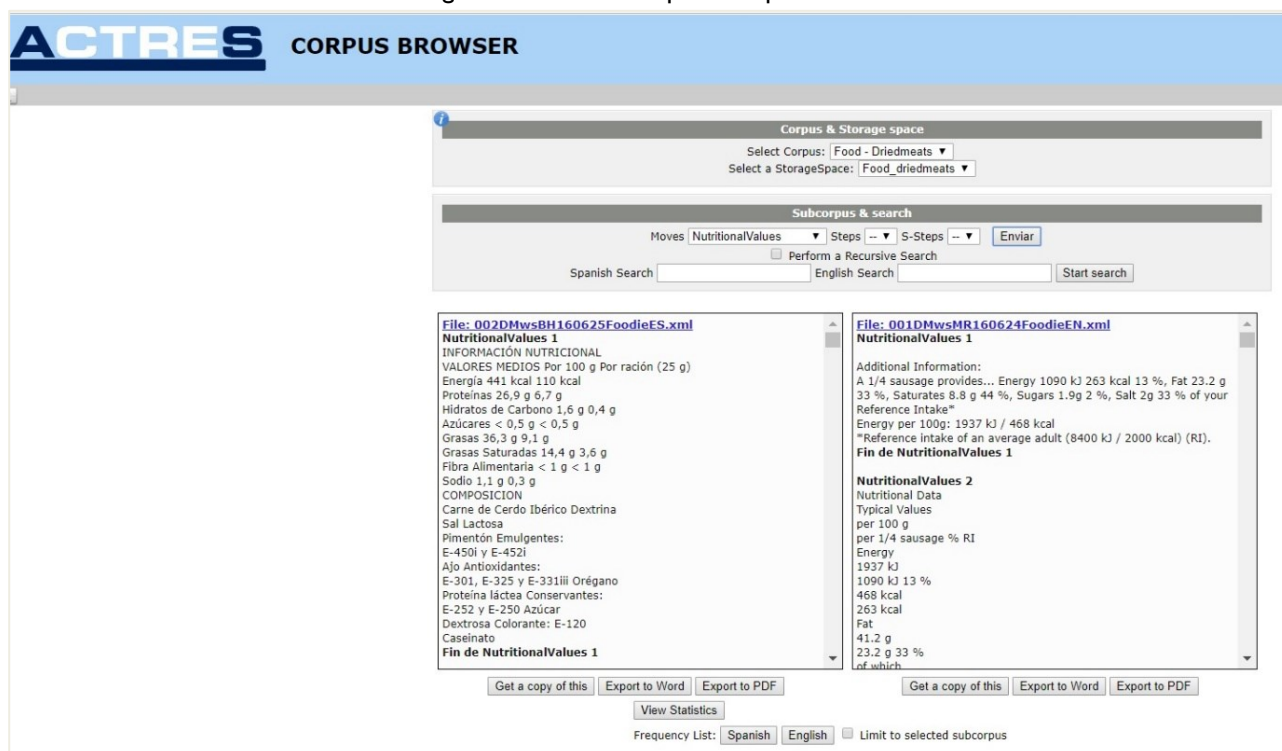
ACTRES CORPUS BROWSER

Corpus & Storage space

Select Corpus: Food - Driedmeats ▼
Select a StorageSpace: Food_driedmeats ▼

Subcorpus & search

Moves NutritionalValues ▼ Steps -- ▼ S-Steps -- ▼ Enviar

Perform a Recursive Search

Spanish Search English Search Start search

File: 002DMwsBH160625FoodieES.xml
NutritionalValues 1
INFORMACIÓN NUTRICIONAL
VALORES MEDIOS Por 100 g Por ración (25 g)
Energía 441 kcal 110 kcal
Proteínas 26,9 g 6,7 g
Hidratos de Carbono 1,6 g 0,4 g
Azúcares < 0,5 g < 0,5 g
Grasas 36,3 g 9,1 g
Grasas Saturadas 14,4 g 3,6 g
Fibra Alimentaria < 1 g < 1 g
Sodio 1,1 g 0,3 g
COMPOSICION
Carne de Cerdo Ibérico Dextrina
Sal Lactosa
Pimentón Emulgentes:
E-450i y E-452i
Ajo Antioxidantes:
E-301, E-325 y E-331iii Orégano
Proteína láctea Conservantes:
E-252 y E-250 Azúcar
Dextrosa Colorante: E-120
Caseinato
Fin de NutritionalValues 1

File: 001DMwsMR160624FoodieEN.xml
NutritionalValues 1

Additional Information:
A 1/4 sausage provides... Energy 1090 kJ 263 kcal 13 %, Fat 23.2 g 33 %, Saturates 8.8 g 44 %, Sugars 1.9g 2 %, Salt 2g 33 % of your Reference Intake*
Energy per 100g: 1937 kJ / 468 kcal
*Reference intake of an average adult (8400 kJ / 2000 kcal) (RI).
Fin de NutritionalValues 1

NutritionalValues 2
Nutritional Data
Typical Values
per 100 g
per 1/4 sausage % RI
Energy
1937 kJ
1090 kJ 13 %
468 kcal
263 kcal
Fat
41.2 g
23.2 g 33 %
of which

Get a copy of this Export to Word Export to PDF
Get a copy of this Export to Word Export to PDF
View Statistics
Frequency List: Spanish English Limit to selected subcorpus